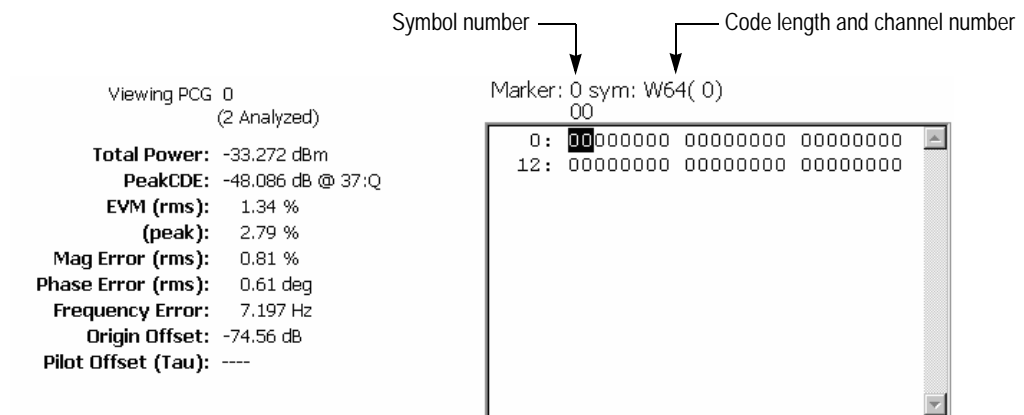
Symbol number

Code length and channel number

Viewing PCG 0
(2 Analyzed)

Total Power: -33.272 dBm
PeakCDE: -48.086 dB @ 37:Q
EVM (rms): 1.34 %
(peak): 2.79 %
Mag Error (rms): 0.81 %
Phase Error (rms): 0.61 deg
Frequency Error: 7.197 Hz
Origin Offset: -74.56 dB
Pilot Offset (Tau): ----

Marker: 0 sym: W64( 0)
00

0: 00000000 00000000 00000000
12: 00000000 00000000 00000000